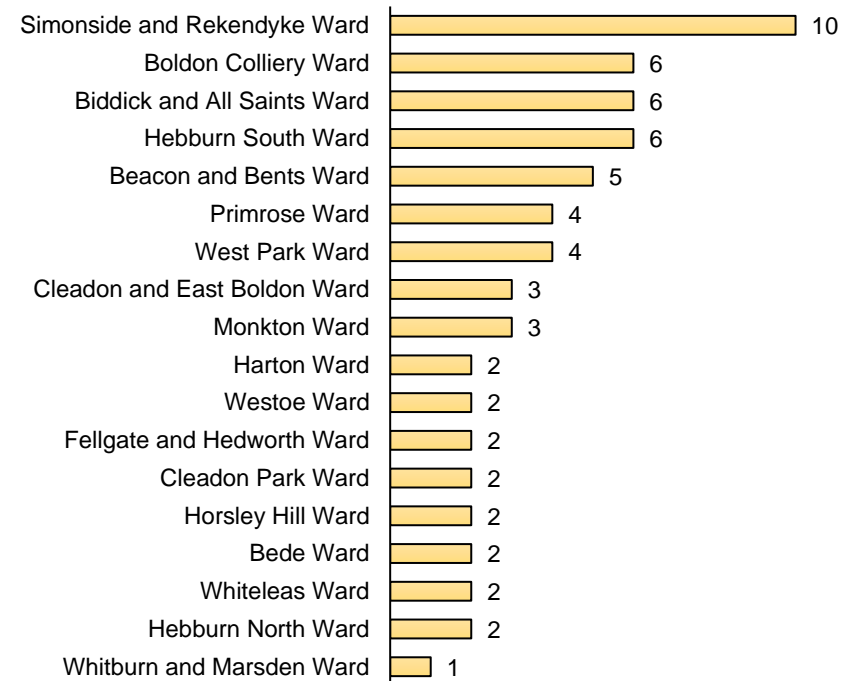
| Ward | Value |
|---|---|
| Simonside and Rekendyke Ward | 10 |
| Boldon Colliery Ward | 6 |
| Biddick and All Saints Ward | 6 |
| Hebburn South Ward | 6 |
| Beacon and Bents Ward | 5 |
| Primrose Ward | 4 |
| West Park Ward | 4 |
| Cleadon and East Boldon Ward | 3 |
| Monkton Ward | 3 |
| Harton Ward | 2 |
| Westoe Ward | 2 |
| Fellgate and Hedworth Ward | 2 |
| Cleadon Park Ward | 2 |
| Horsley Hill Ward | 2 |
| Bede Ward | 2 |
| Whiteleas Ward | 2 |
| Hebburn North Ward | 2 |
| Whitburn and Marsden Ward | 1 |